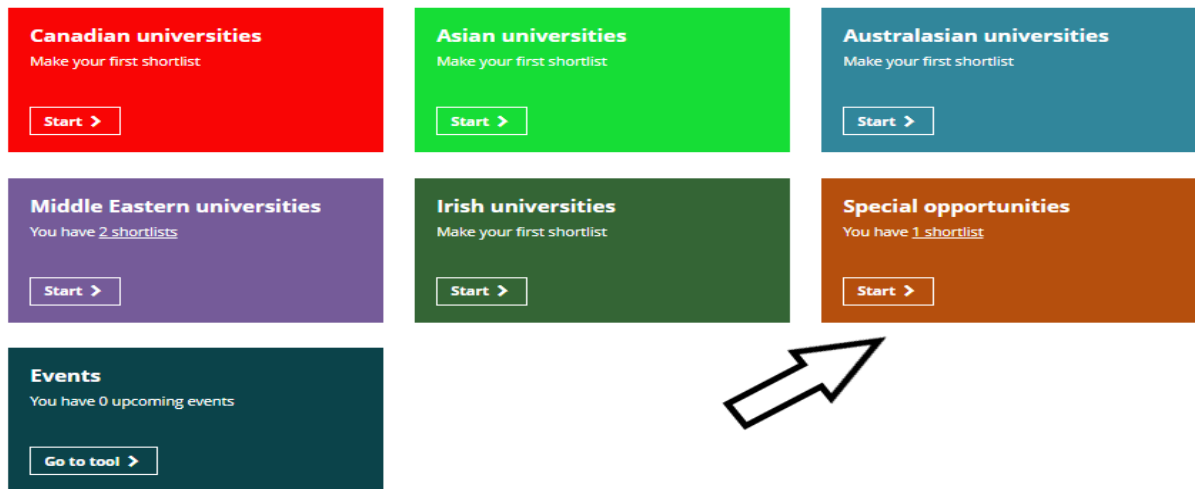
Canadian universities
Make your first shortlist
Start >

Asian universities
Make your first shortlist
Start >

Australasian universities
Make your first shortlist
Start >

Middle Eastern universities
You have 2 shortlists
Start >

Irish universities
Make your first shortlist
Start >

Special opportunities
You have 1 shortlist
Start >

Events
You have 0 upcoming events
Go to tool >